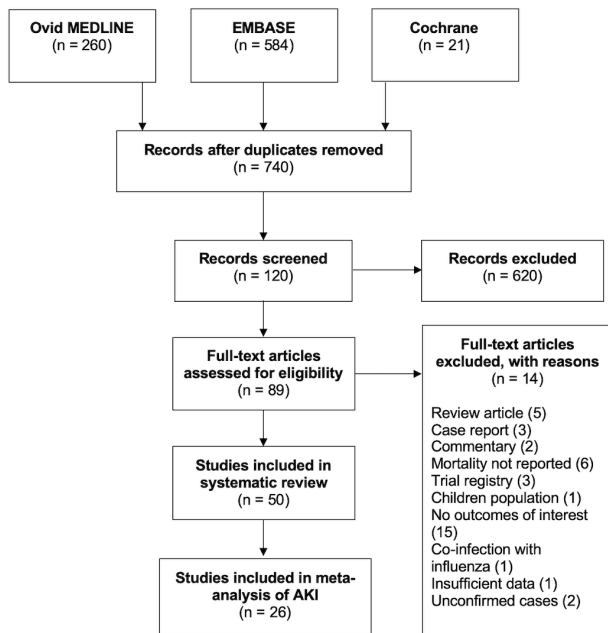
Ovid MEDLINE
(n = 260)

EMBASE
(n = 584)

Cochrane
(n = 21)

Records after duplicates removed
(n = 740)

Records screened
(n = 120)

Records excluded
(n = 620)

Full-text articles assessed for eligibility
(n = 89)

Full-text articles excluded, with reasons
(n = 14)

Review article (5)
Case report (3)
Commentary (2)
Mortality not reported (6)
Trial registry (3)
Children population (1)
No outcomes of interest (15)
Co-infection with influenza (1)
Insufficient data (1)
Unconfirmed cases (2)

Studies included in systematic review
(n = 50)

Studies included in meta-analysis of AKI
(n = 26)